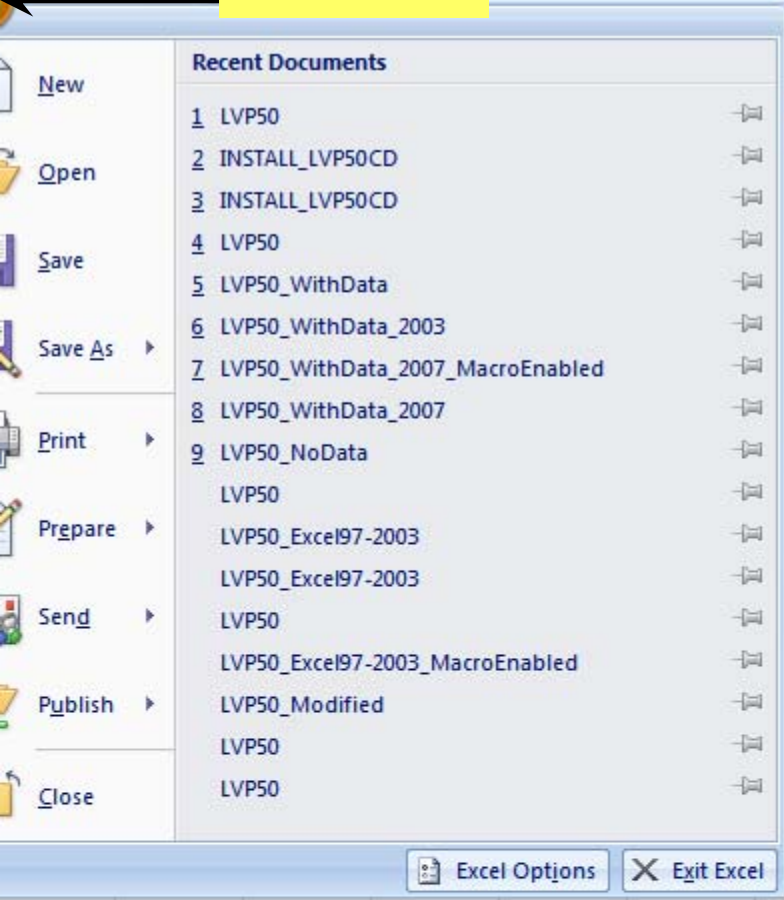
New

Open

Save

Save As

Print

Prepare

Send

Publish

Close

Recent Documents

1 LVP50
2 INSTALL_LVP50CD
3 INSTALL_LVP50CD
4 LVP50
5 LVP50_WithData
6 LVP50_WithData_2003
7 LVP50_WithData_2007_MacroEnabled
8 LVP50_WithData_2007
9 LVP50_NoData
LVP50
LVP50_Excel97-2003
LVP50_Excel97-2003
LVP50
LVP50_Excel97-2003_MacroEnabled
LVP50_Modified
LVP50
LVP50

Excel Options
Exit Excel